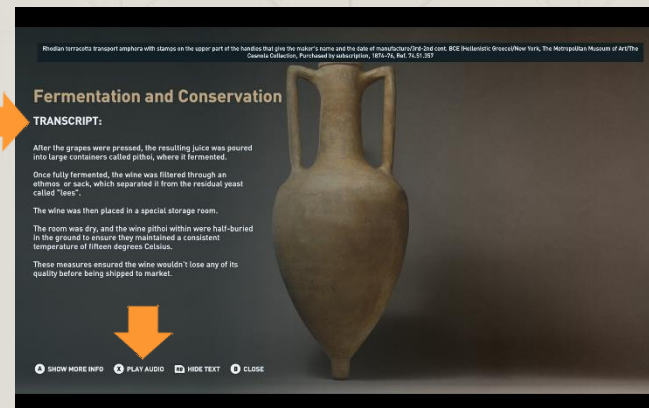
Rhodian terracotta transport amphora with stamps on the upper part of the handles that give the maker's name and the date of manufacture/3rd-2nd cent. BCE (Hellenistic Greece)/New York, The Metropolitan Museum of Art/The Cesnola Collection, Purchased by subscription, 1874-76, Ref. 74.51.357

Fermentation and Conservation

TRANSCRIPT:

After the grapes were pressed, the resulting juice was poured into large containers called pithoi, where it fermented.

Once fully fermented, the wine was filtered through an ethmos or sack, which separated it from the residual yeast called "lees".

The wine was then placed in a special storage room.

The room was dry, and the wine pithoi within were half-buried in the ground to ensure they maintained a consistent temperature of fifteen degrees Celsius.

These measures ensured the wine wouldn't lose any of its quality before being shipped to market.

A SHOW MORE INFO X PLAY AUDIO HIDE TEXT B CLOSE